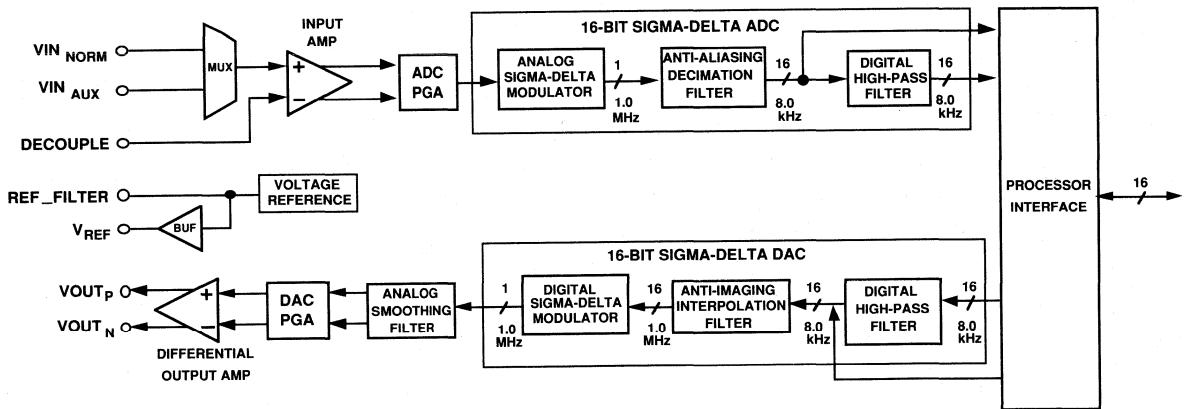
VIN $_{NORM}$

VIN $_{AUX}$

DECOUPLE

MUX

INPUT AMP

+

−

ADC PGA

16-BIT SIGMA-DELTA ADC

ANALOG SIGMA-DELTA MODULATOR

1

1.0 MHz

ANTI-ALIASING DECIMATION FILTER

16

8.0 kHz

DIGITAL HIGH-PASS FILTER

16

8.0 kHz

REF_FILTER

VOLTAGE REFERENCE

V$_{REF}$

BUF

PROCESSOR INTERFACE

16

16-BIT SIGMA-DELTA DAC

VOUT$_{P}$

VOUT $_{N}$

+

−

DIFFERENTIAL OUTPUT AMP

DAC PGA

ANALOG SMOOTHING FILTER

1

1.0 MHz

DIGITAL SIGMA-DELTA MODULATOR

16

1.0 MHz

ANTI-IMAGING INTERPOLATION FILTER

16

8.0 kHz

DIGITAL HIGH-PASS FILTER

16

8.0 kHz